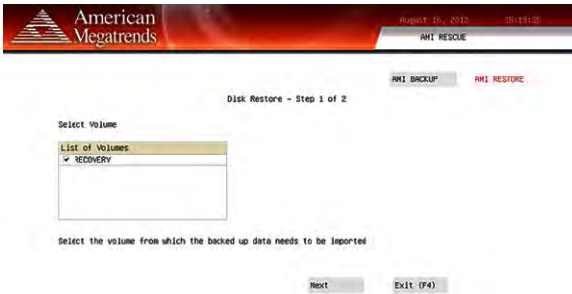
American Megatrends

August 16, 2012 15:19:35

AMI RESCUE

AMI BACKUP AMI RESTORE

Disk Restore - Step 1 of 2

Select Volume

List of Volumes
✔ RECOVERY

Select the volume from which the backed up data needs to be imported

Next Exit (F4)